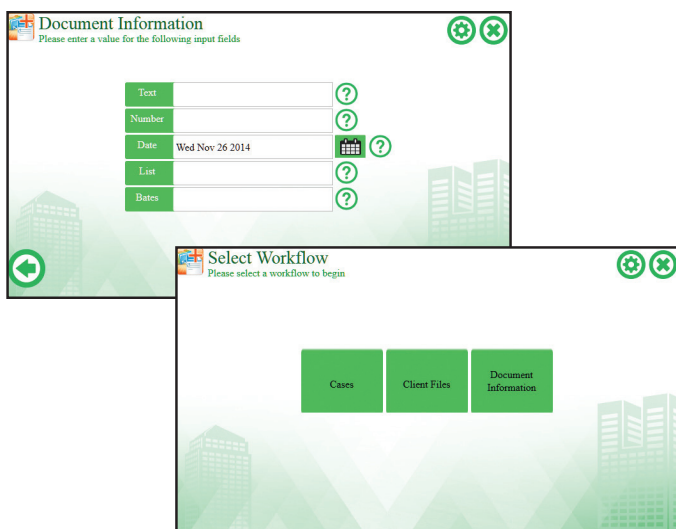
Document Information
Please enter a value for the following input fields

Text

Number

Date Wed Nov 26 2014

List

Bates

Select Workflow
Please select a workflow to begin

Cases

Client Files

Document Information